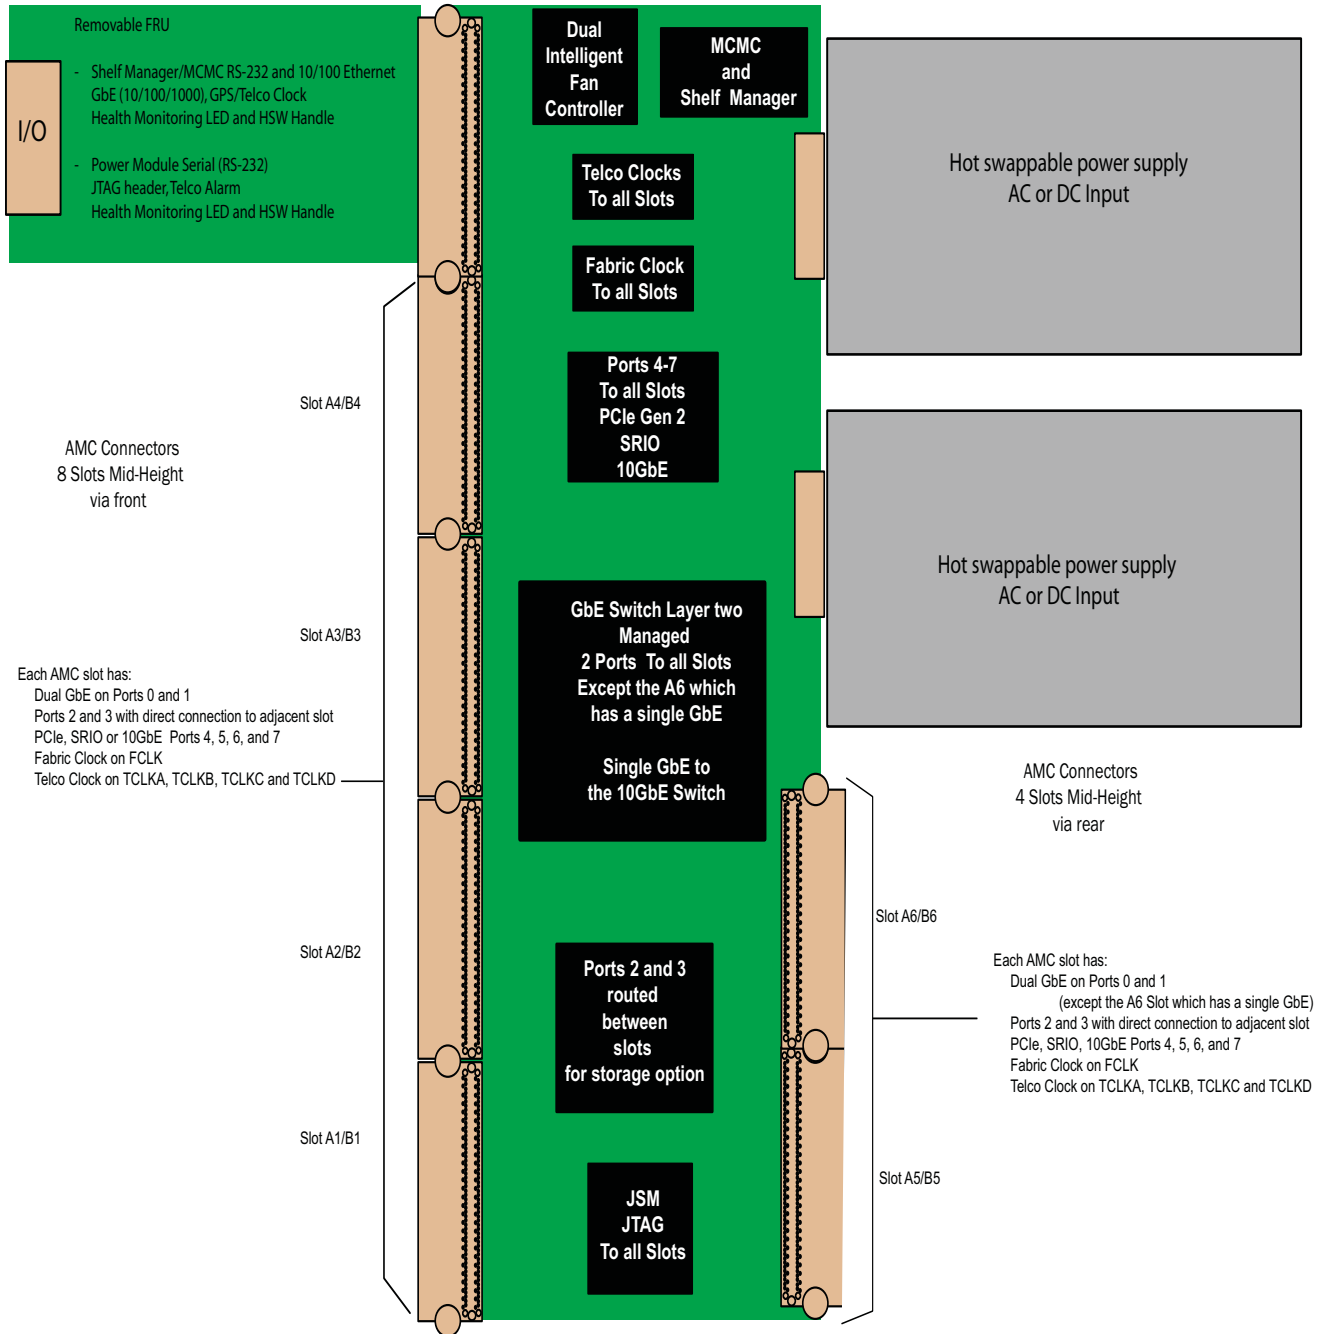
Removable FRU

- Shelf Manager/MCMC RS-232 and 10/100 Ethernet GbE (10/100/1000), GPS/Telco Clock Health Monitoring LED and HSW Handle

- Power Module Serial (RS-232) JTAG header, Telco Alarm Health Monitoring LED and HSW Handle

I/O

Dual Intelligent Fan Controller

MCMC and Shelf Manager

Telco Clocks To all Slots

Fabric Clock To all Slots

Ports 4-7 To all Slots PCIe Gen 2 SRIO 10GbE

Hot swappable power supply AC or DC Input

Hot swappable power supply AC or DC Input

Slot A4/B4

AMC Connectors
8 Slots Mid-Height
via front

Slot A3/B3

Each AMC slot has:
Dual GbE on Ports 0 and 1
Ports 2 and 3 with direct connection to adjacent slot
PCIe, SRIO or 10GbE Ports 4, 5, 6, and 7
Fabric Clock on FCLK
Telco Clock on TCLKA, TCLKB, TCLKC and TCLKD

GbE Switch Layer two Managed
2 Ports To all Slots
Except the A6 which has a single GbE

Single GbE to the 10GbE Switch

AMC Connectors
4 Slots Mid-Height
via rear

Slot A6/B6

Slot A2/B2

Ports 2 and 3 routed between slots for storage option

Each AMC slot has:
Dual GbE on Ports 0 and 1
(except the A6 Slot which has a single GbE)
Ports 2 and 3 with direct connection to adjacent slot
PCIe, SRIO, 10GbE Ports 4, 5, 6, and 7
Fabric Clock on FCLK
Telco Clock on TCLKA, TCLKB, TCLKC and TCLKD

Slot A1/B1

Slot A5/B5

JSM JTAG To all Slots